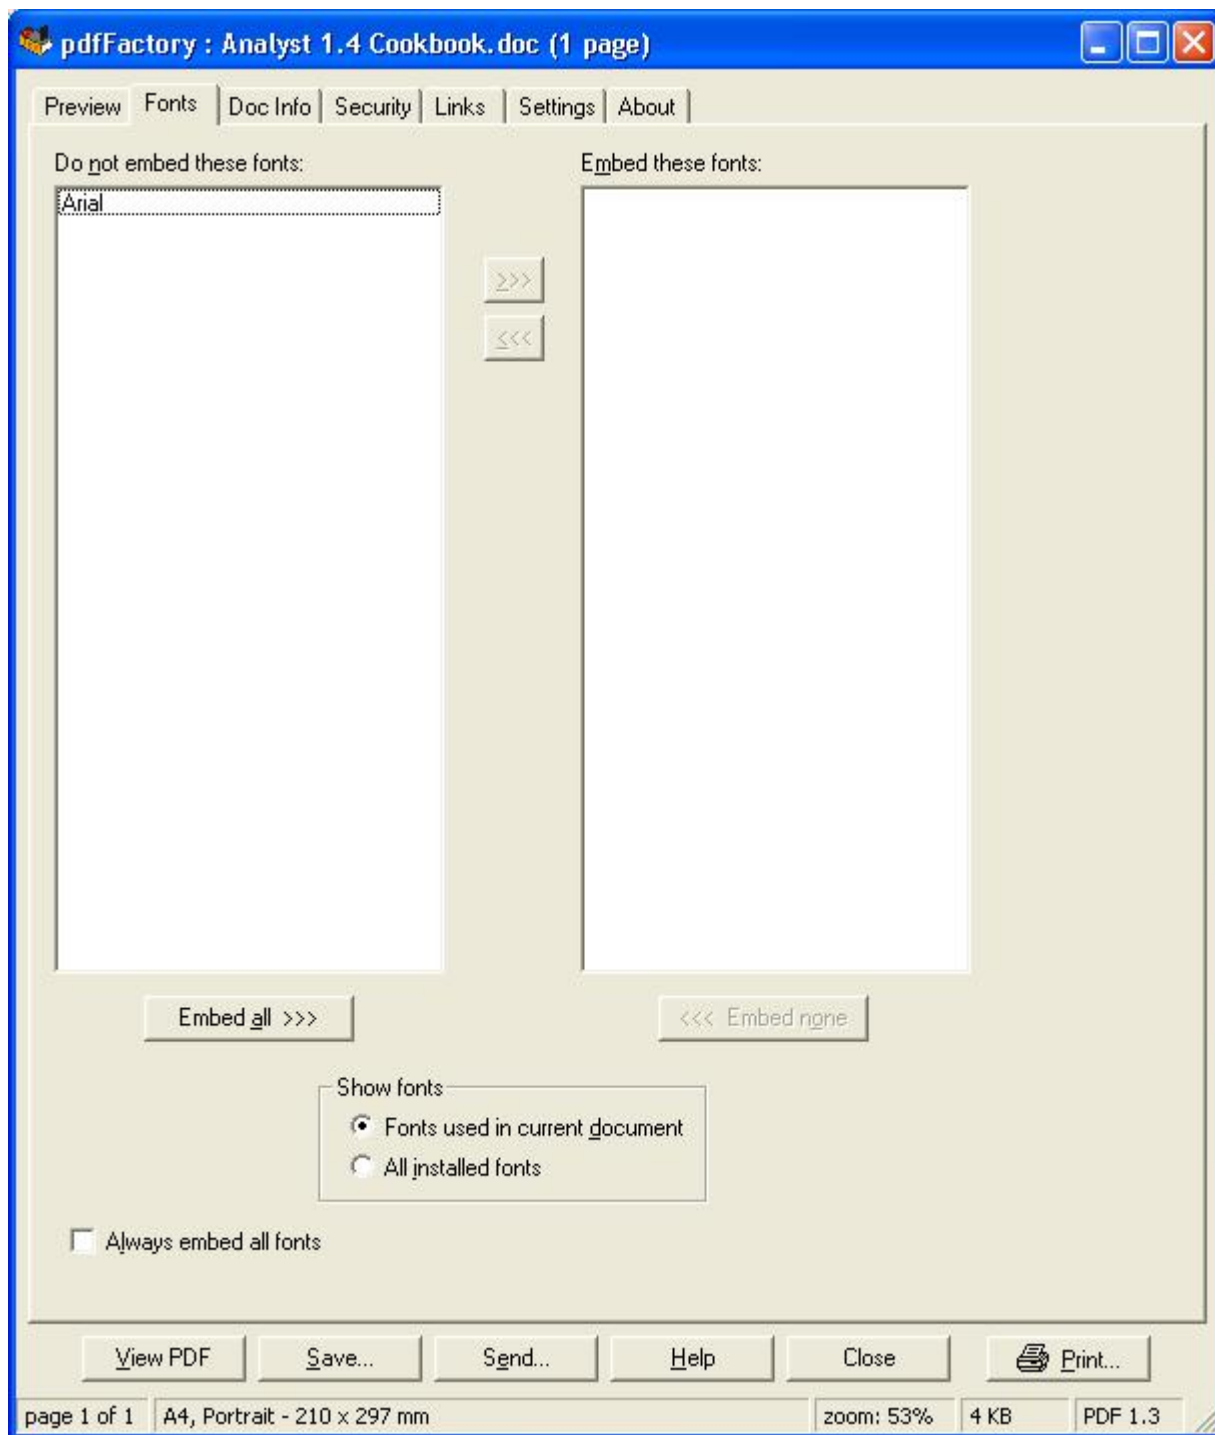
pdfFactory : Analyst 1.4 Cookbook.doc (1 page)

Preview | Fonts | Doc Info | Security | Links | Settings | About

Do not embed these fonts:

Arial

>>>

<<<

Embed these fonts:

Embed all >>>

<<< Embed none

Show fonts

Fonts used in current document

All installed fonts

Always embed all fonts

View PDF | Save... | Send... | Help | Close | Print...

page 1 of 1 | A4, Portrait - 210 x 297 mm | zoom: 53% | 4 KB | PDF 1.3